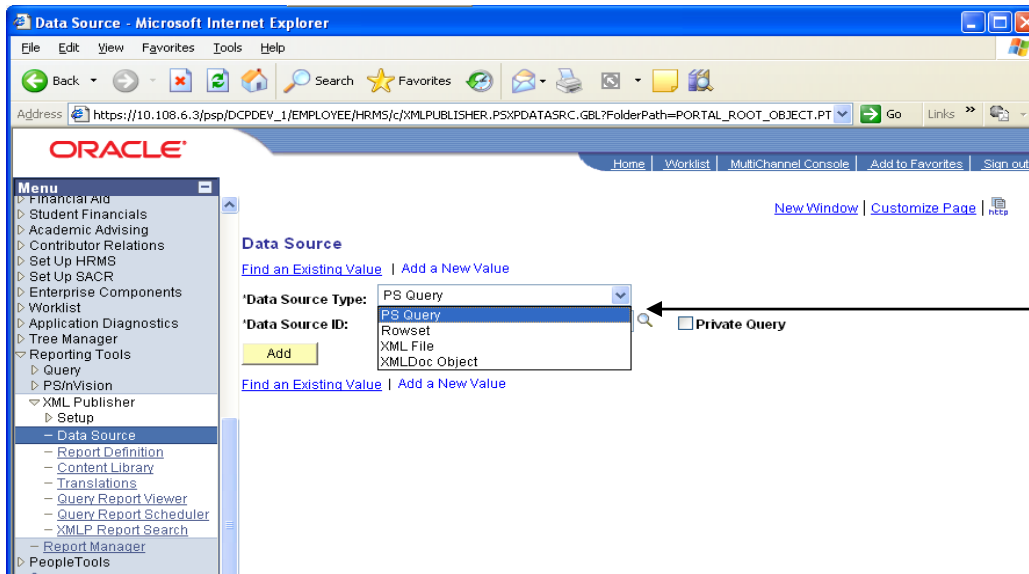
Data Source - Microsoft Internet Explorer

File Edit View Favorites Tools Help

Back Search Favorites

Address https://10.108.6.3/psp/DCPDEV_1/EMPLOYEE/HRMS/c/XMLPUBLISHER.PSXPDATASRC.GBL?FolderPath=PORTAL_ROOT_OBJECT.PT Go Links

ORACLE

Home | Worklist | MultiChannel Console | Add to Favorites | Sign out

Menu
Financial Aid
Student Financials
Academic Advising
Contributor Relations
Set Up HRMS
Set Up SACR
Enterprise Components
Worklist
Application Diagnostics
Tree Manager
Reporting Tools
Query
PS/nVision
XML Publisher
Setup
– Data Source
– Report Definition
– Content Library
– Translations
– Query Report Viewer
– Query Report Scheduler
– XMLP Report Search
– Report Manager
PeopleTools

New Window | Customize Page |

Data Source

Find an Existing Value | Add a New Value

*Data Source Type: PS Query

*Data Source ID:

PS Query
Rowset
XML File
XMLDoc Object

Private Query

Add

Find an Existing Value | Add a New Value